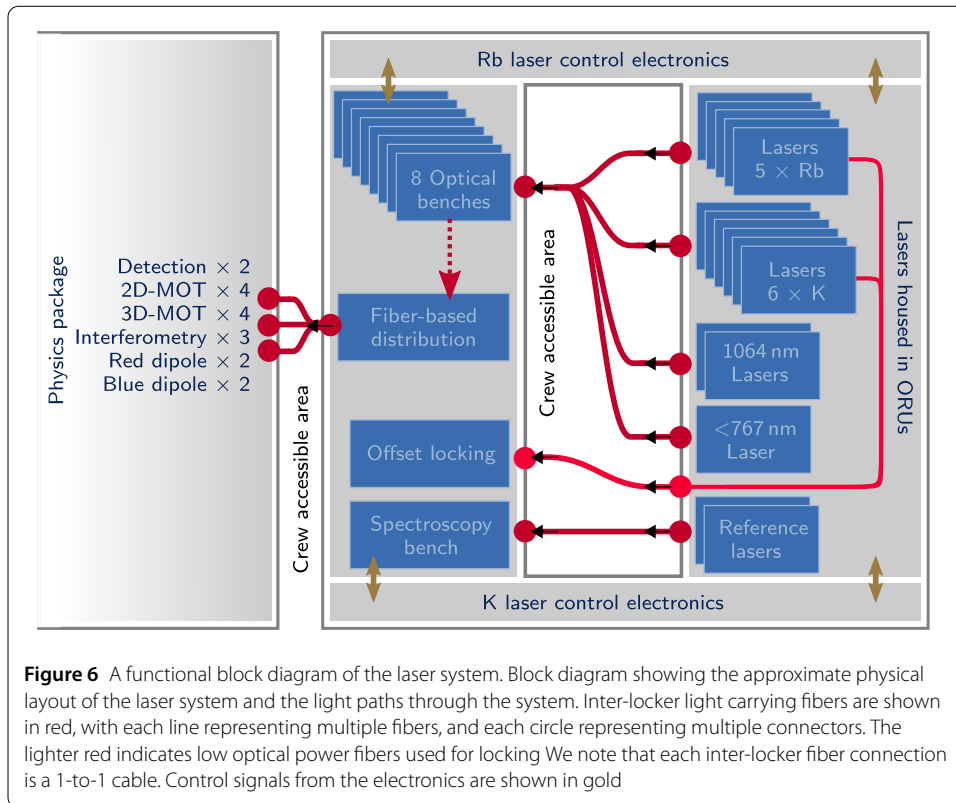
Rb laser control electronics

8 Optical benches

Fiber-based distribution

Offset locking

Spectroscopy bench

Crew accessible area

Lasers $5 \times$ Rb

Lasers $6 \times$ K

1064 nm Lasers

<767 nm Laser

Reference lasers

Lasers housed in ORUs

K laser control electronics

Physics package

Detection $\times$ 2
2D-MOT $\times$ 4
3D-MOT $\times$ 4
Interferometry $\times$ 3
Red dipole $\times$ 2
Blue dipole $\times$ 2

Crew accessible area

**Figure 6** A functional block diagram of the laser system. Block diagram showing the approximate physical layout of the laser system and the light paths through the system. Inter-locker light carrying fibers are shown in red, with each line representing multiple fibers, and each circle representing multiple connectors. The lighter red indicates low optical power fibers used for locking We note that each inter-locker fiber connection is a 1-to-1 cable. Control signals from the electronics are shown in gold